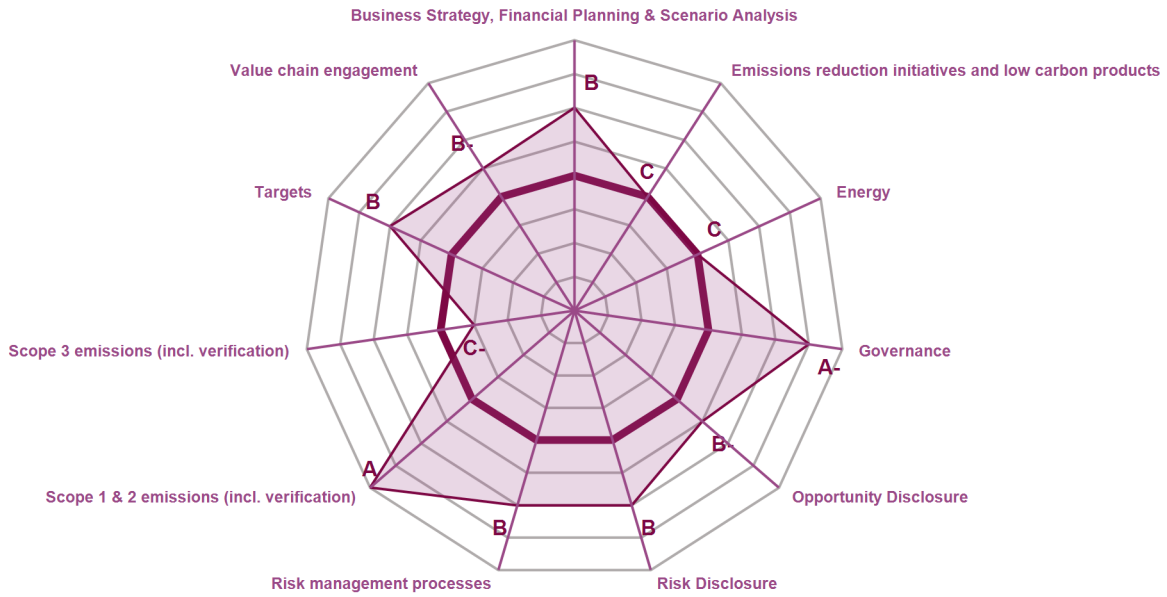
Business Strategy, Financial Planning & Scenario Analysis

B

Emissions reduction initiatives and low carbon products

C

Energy

C

Governance

A-

Opportunity Disclosure

B-

Risk Disclosure

B

Risk management processes

B

Scope 1 & 2 emissions (incl. verification)

A

Scope 3 emissions (incl. verification)

C-

Targets

B

Value chain engagement

B-